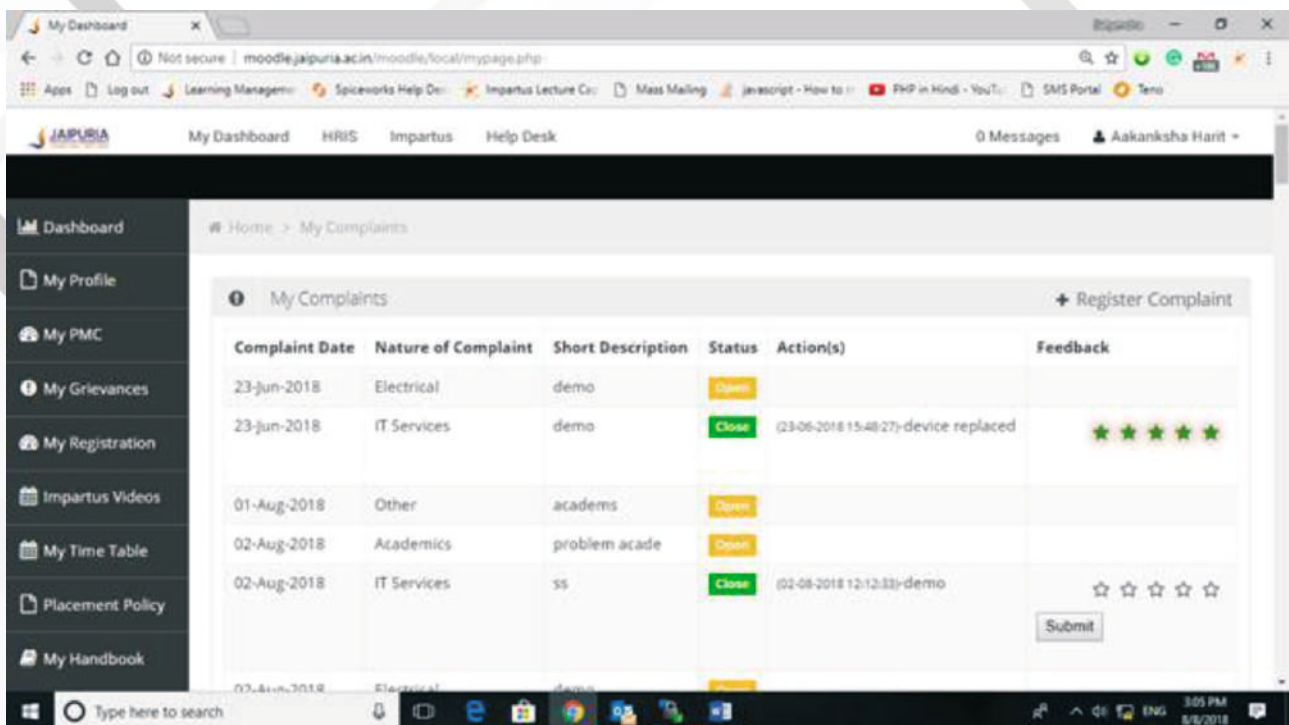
My Dashboard ×

Not secure | moodle.jaipuria.ac.in/moodle/local/mypage.php

Apps Log out Learning Manageme Spiceworks Help Des Impartus Lecture Ca Mass Mailing javascript - How to PHP in Hindi - YouT SMS Portal Teno

JAIPURIA My Dashboard HRIS Impartus Help Desk 0 Messages Aakanksha Harit

Dashboard
My Profile
My PMC
My Grievances
My Registration
Impartus Videos
My Time Table
Placement Policy
My Handbook

Home > My Complaints

My Complaints + Register Complaint

| Complaint Date | Nature of Complaint | Short Description | Status | Action(s) | Feedback |
|---|---|---|---|---|---|
| 23-Jun-2018 | Electrical | demo | Open | | |
| 23-Jun-2018 | IT Services | demo | Close | (23-06-2018 15:48:27)-device replaced | ★★★★★ |
| 01-Aug-2018 | Other | academs | Open | | |
| 02-Aug-2018 | Academics | problem acade | Open | | |
| 02-Aug-2018 | IT Services | ss | Close | (02-08-2018 12:12:33)-demo | ☆☆☆☆☆ Submit |
| 02-Aug-2018 | Electrical | demo | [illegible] | | |

Type here to search

ENG 3:05 PM 8/8/2018